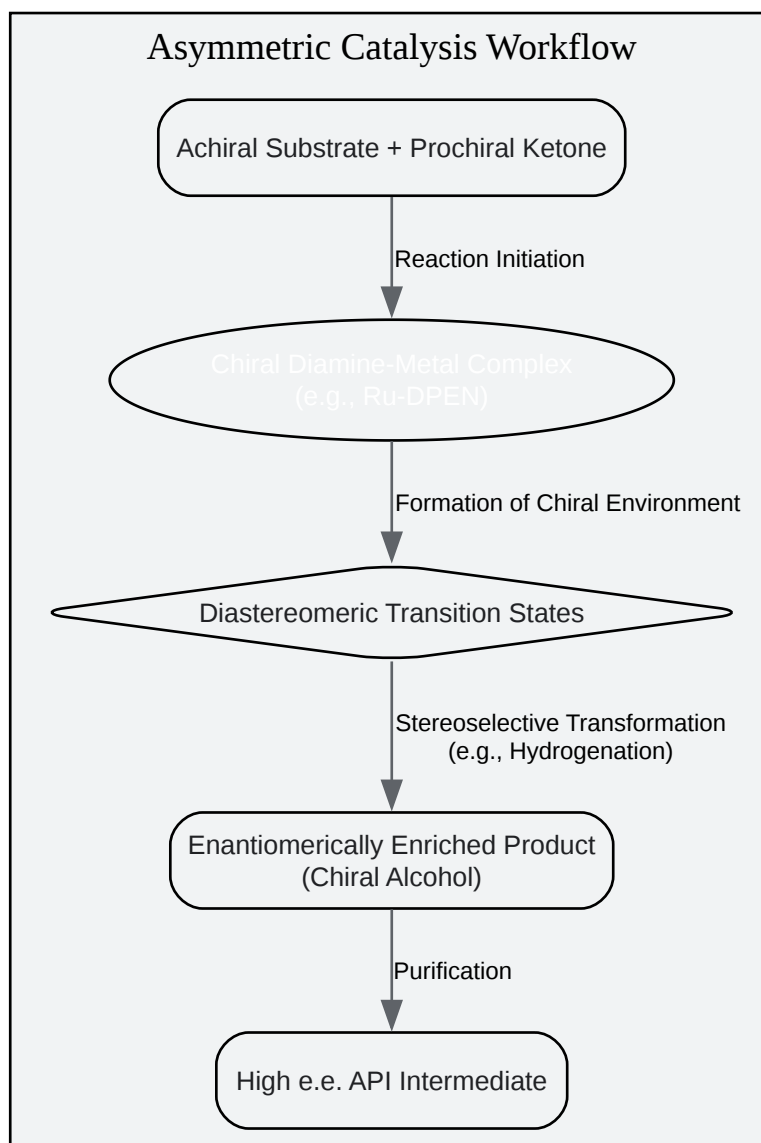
Asymmetric Catalysis Workflow

Achiral Substrate + Prochiral Ketone

Reaction Initiation

Chiral Diamine-Metal Complex
(e.g., Ru-DPEN)

Formation of Chiral Environment

Diastereomeric Transition States

Stereoselective Transformation
(e.g., Hydrogenation)

Enantiomerically Enriched Product
(Chiral Alcohol)

Purification

High e.e. API Intermediate